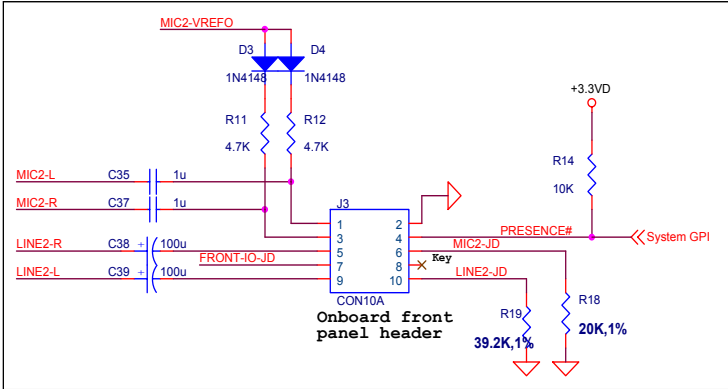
MIC2-VREFO

D3 D4

1N4148 1N4148

R11 R12

4.7K 4.7K

+3.3VD

R14

10K

MIC2-L C35 1u

MIC2-R C37 1u

J3

1 2

3 4

5 6

7 8

9 10

PRESENCE#

System GPI

MIC2-JD

LINE2-R C38 + 100u

LINE2-L C39 + 100u

FRONT-IO-JD

Key

LINE2-JD

CON10A

R19

R18

Onboard front panel header

39.2K,1%

20K,1%